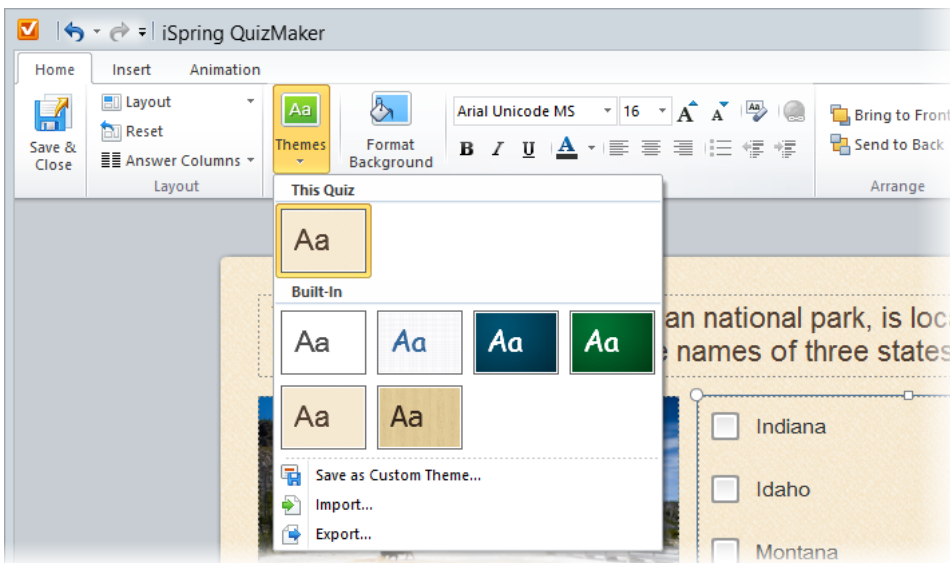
iSpring QuizMaker

Home Insert Animation

Save & Close

Layout
Reset
Answer Columns
Layout

Aa
Themes

Format Background

Arial Unicode MS 16

B I U A

Bring to Front
Send to Back
Arrange

This Quiz

Aa

Built-In

Aa Aa Aa Aa

Aa Aa

Save as Custom Theme...
Import...
Export...

an national park, is loca
e names of three states

Indiana
Idaho
Montana